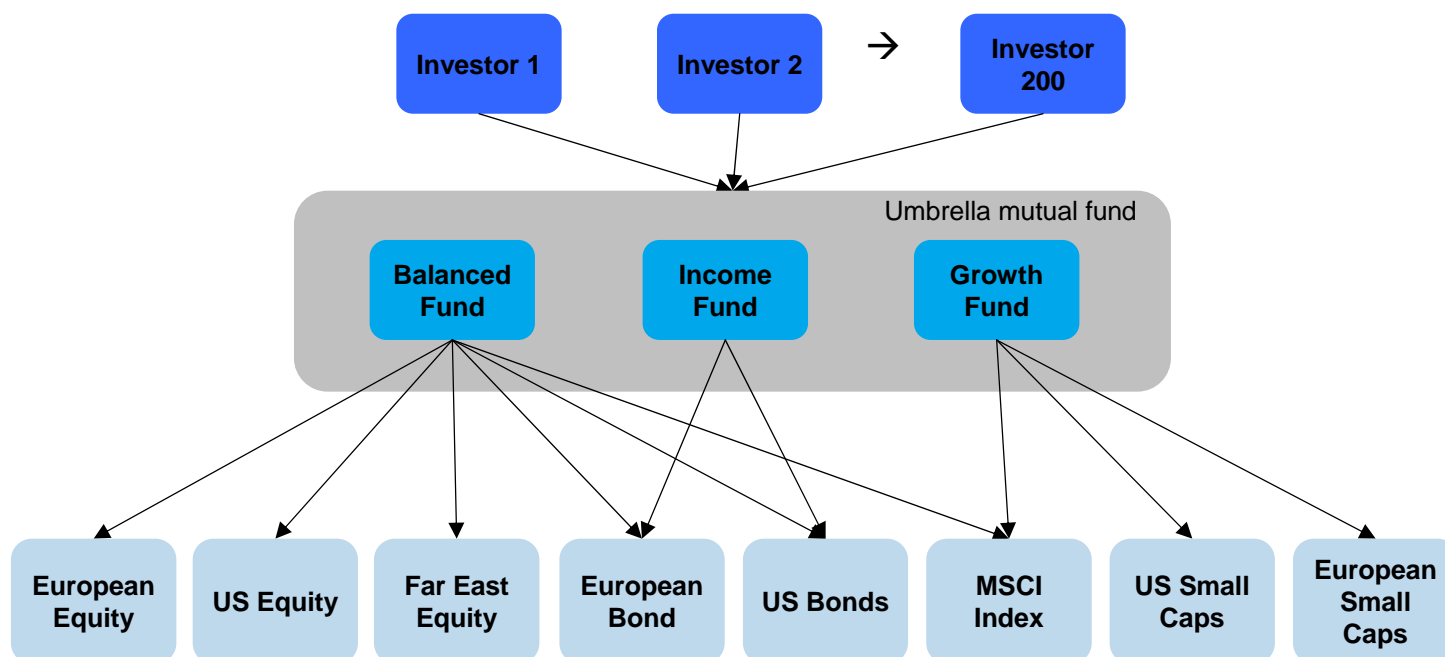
Investor 1
Investor 2
→
Investor 200

Umbrella mutual fund
Balanced Fund
Income Fund
Growth Fund

European Equity
US Equity
Far East Equity
European Bond
US Bonds
MSCI Index
US Small Caps
European Small Caps